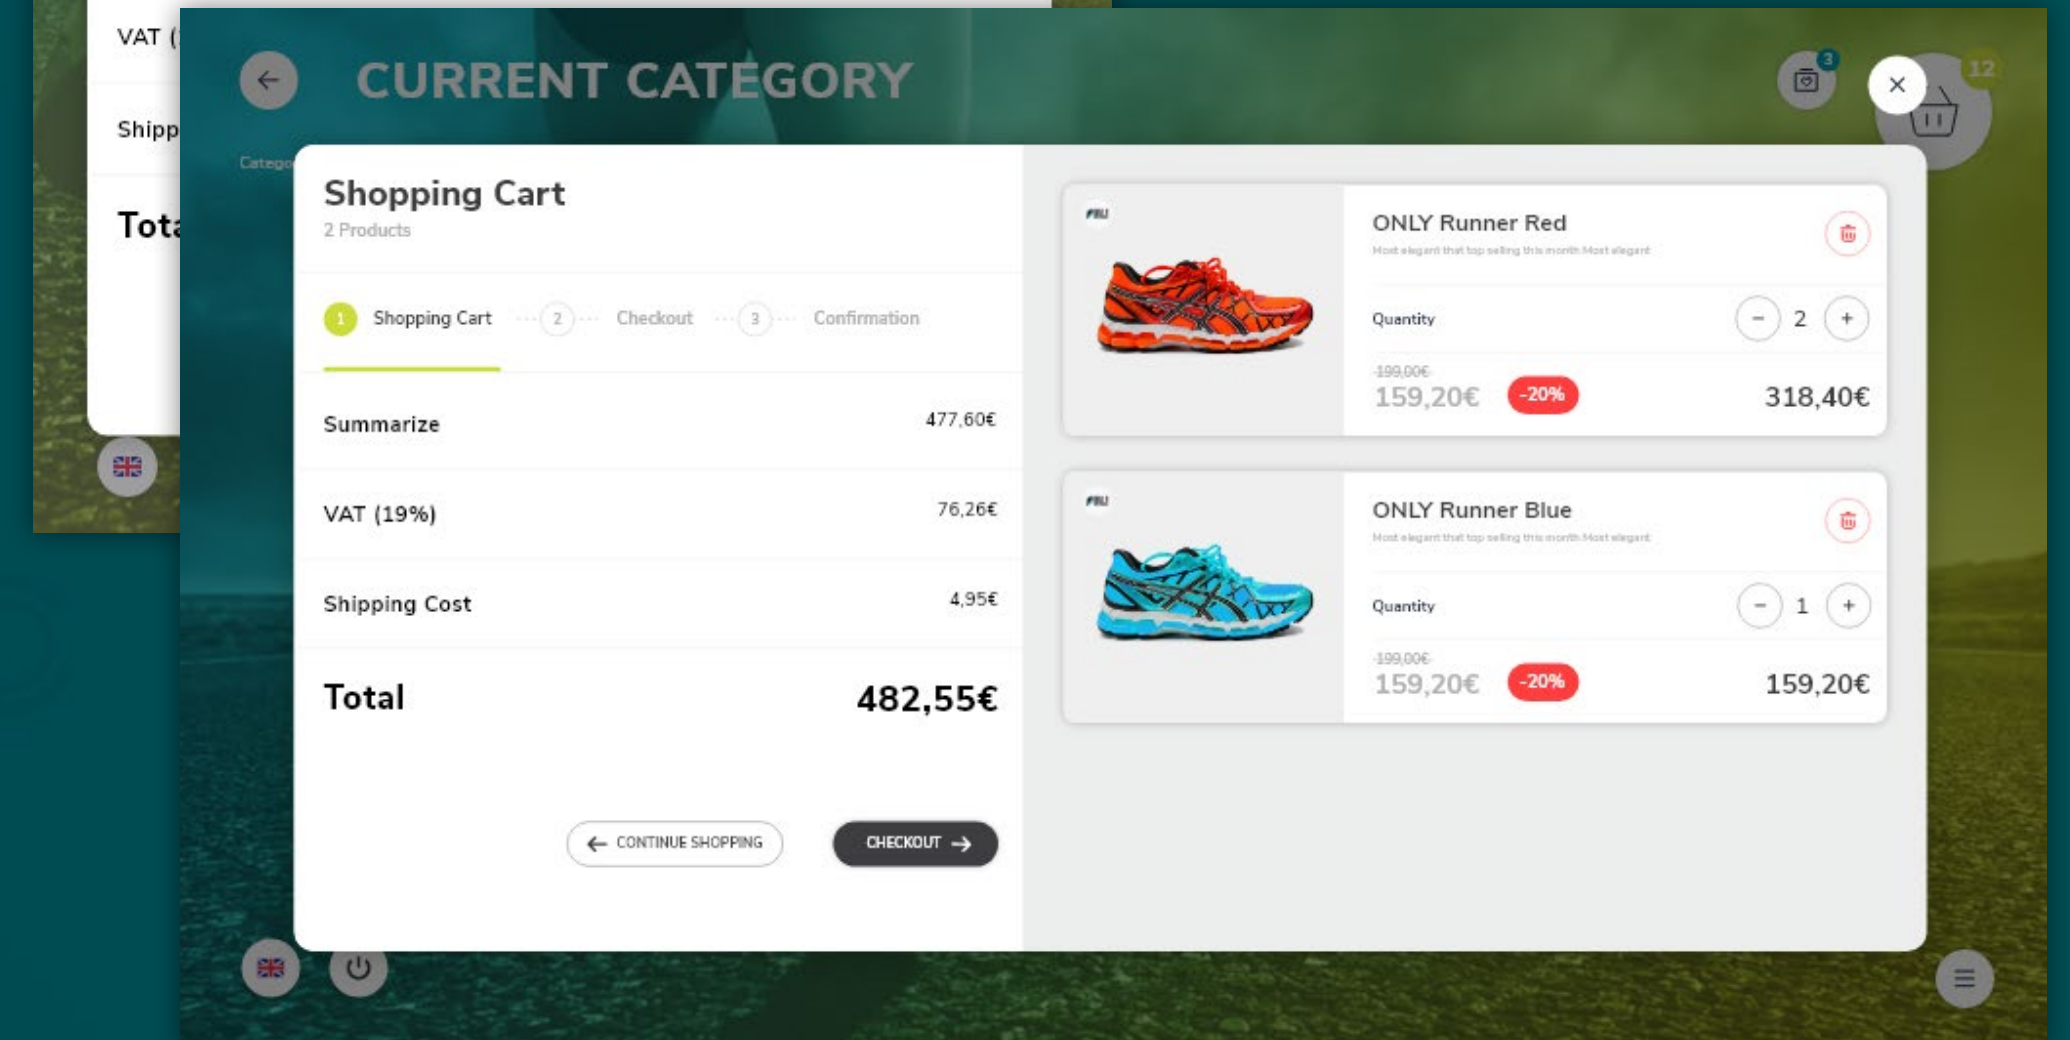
VAT (

Shipp

Tota

CURRENT CATEGORY

Catego

3

12

Shopping Cart
2 Products

1 Shopping Cart 2 Checkout 3 Confirmation

| | |
|---|---|
| Summarize | 477,60€ |
| VAT (19%) | 76,26€ |
| Shipping Cost | 4,95€ |
| Total | 482,55€ |

CONTINUE SHOPPING

CHECKOUT

NEU

ONLY Runner Red
Most elegant that top selling this month Most elegant

Quantity 2

199,00€
159,20€ -20% 318,40€

NEU

ONLY Runner Blue
Most elegant that top selling this month Most elegant

Quantity 1

199,00€
159,20€ -20% 159,20€